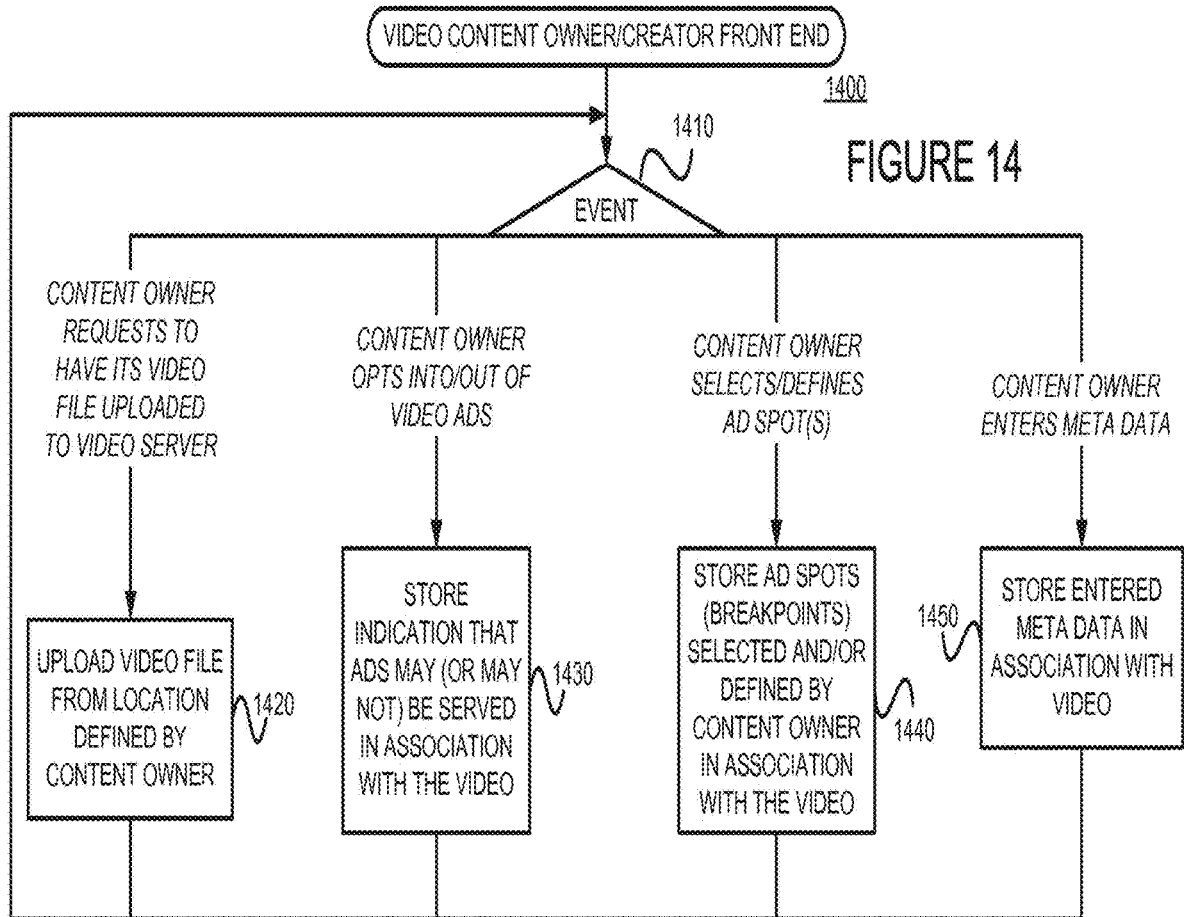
VIDEO CONTENT OWNER/CREATOR FRONT END

1400

1410

FIGURE 14

EVENT

CONTENT OWNER REQUESTS TO HAVE ITS VIDEO FILE UPLOADED TO VIDEO SERVER

CONTENT OWNER OPTS INTO/OUT OF VIDEO ADS

CONTENT OWNER SELECTS/DEFINES AD SPOT(S)

CONTENT OWNER ENTERS META DATA

UPLOAD VIDEO FILE FROM LOCATION DEFINED BY CONTENT OWNER

1420

STORE INDICATION THAT ADS MAY (OR MAY NOT) BE SERVED IN ASSOCIATION WITH THE VIDEO

1430

STORE AD SPOTS (BREAKPOINTS) SELECTED AND/OR DEFINED BY CONTENT OWNER IN ASSOCIATION WITH THE VIDEO

1440

1450

STORE ENTERED META DATA IN ASSOCIATION WITH VIDEO